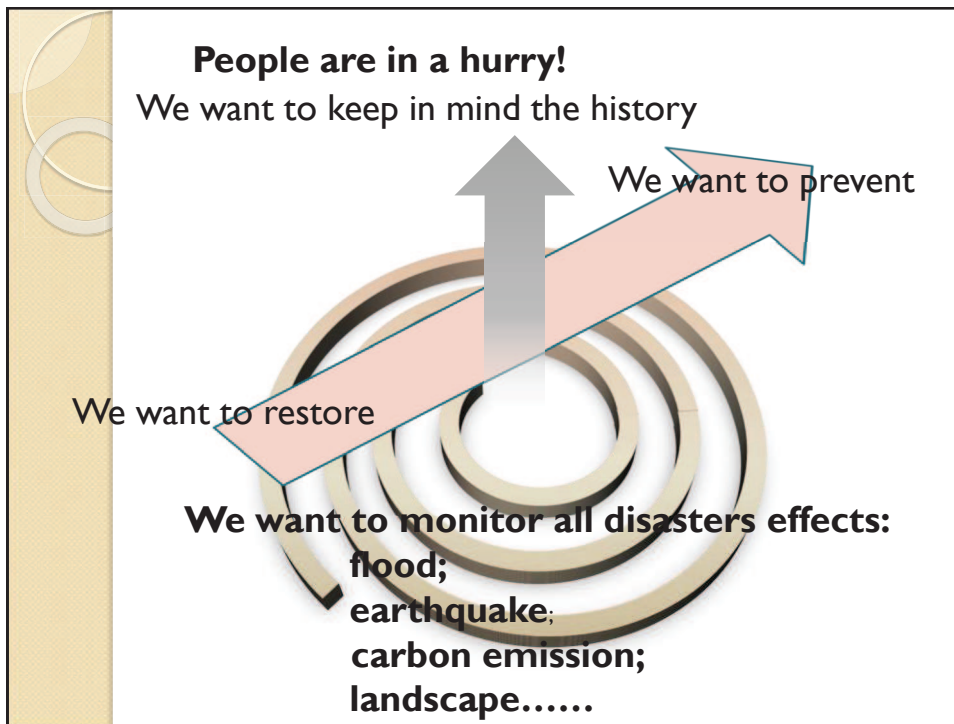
**People are in a hurry!**

We want to keep in mind the history

We want to prevent

We want to restore

**We want to monitor all disasters effects:**

**flood;**

**earthquake**;

**carbon emission;**

**landscape……**